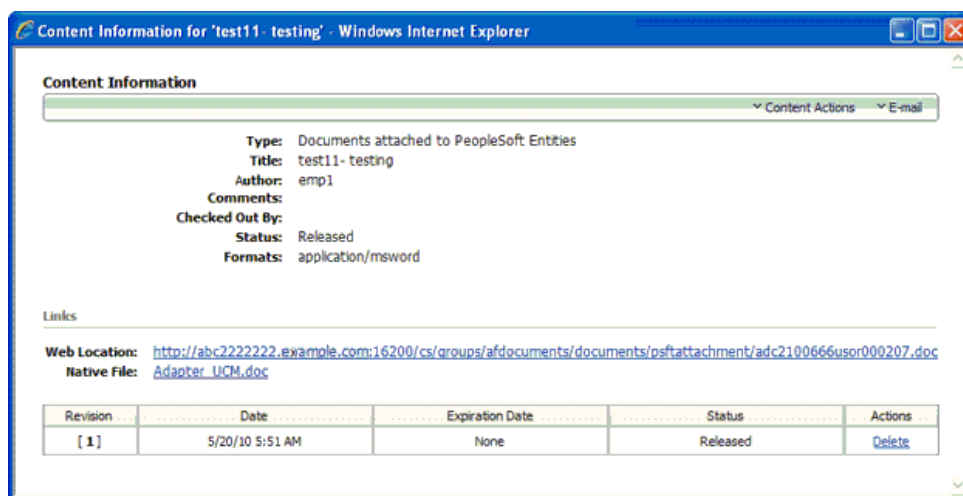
Content Information for 'test11- testing' - Windows Internet Explorer

Content Information

Content Actions E-mail

Type: Documents attached to PeopleSoft Entities
Title: test11- testing
Author: emp1
Comments:
Checked Out By:
Status: Released
Formats: application/msword

Links

Web Location: http://abc2222222.example.com:16200/cs/groups/afdocuments/documents/psftattachment/adc2100666usor000207.doc
Native File: Adapter_UCM.doc

| Revision | Date | Expiration Date | Status | Actions |
|---|---|---|---|---|
| [1] | 5/20/10 5:51 AM | None | Released | Delete |